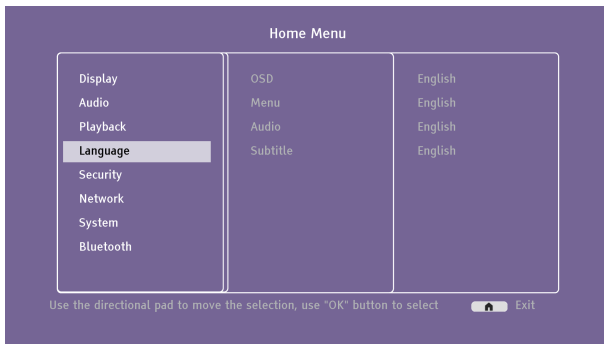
Home Menu

Display
Audio
Playback
Language
Security
Network
System
Bluetooth

OSD
Menu
Audio
Subtitle

English
English
English
English

Use the directional pad to move the selection, use "OK" button to select

Exit